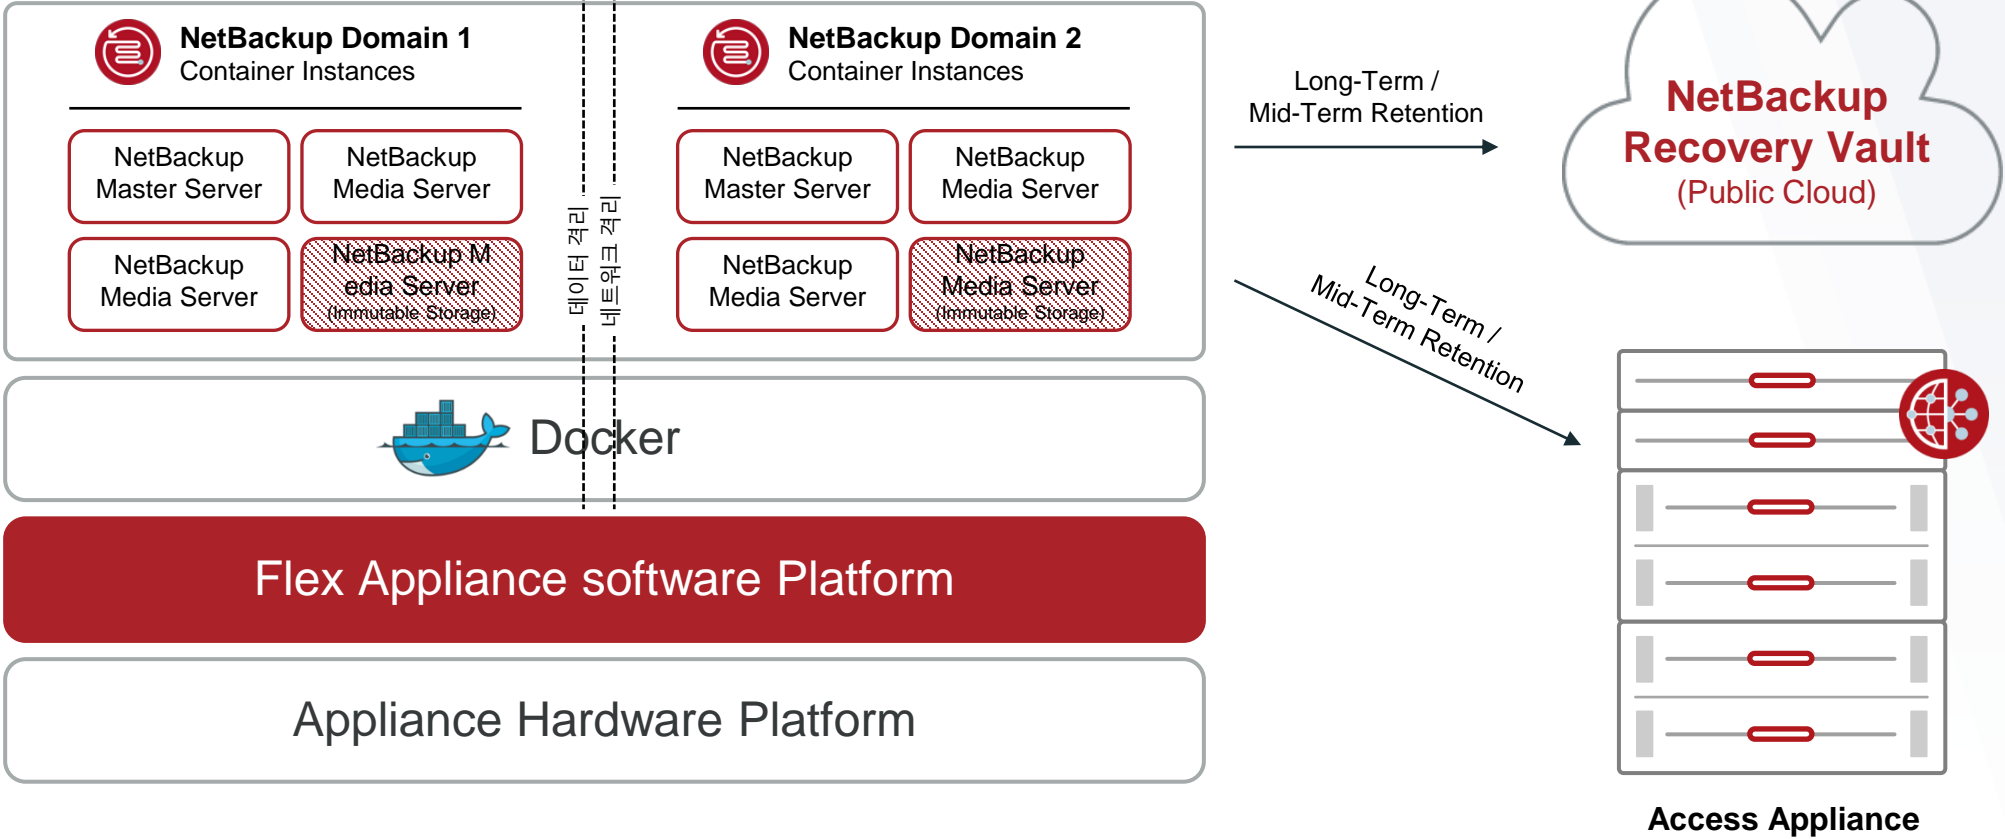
NetBackup Domain 1
Container Instances

NetBackup Master Server

NetBackup Media Server

NetBackup Media Server

NetBackup M edia Server
(Immutable Storage)

데이터 격리

네트워크 격리

NetBackup Domain 2
Container Instances

NetBackup Master Server

NetBackup Media Server

NetBackup Media Server

NetBackup Media Server
(Immutable Storage)

Docker

Flex Appliance software Platform

Appliance Hardware Platform

Long-Term / Mid-Term Retention

NetBackup Recovery Vault
(Public Cloud)

Long-Term / Mid-Term Retention

Access Appliance